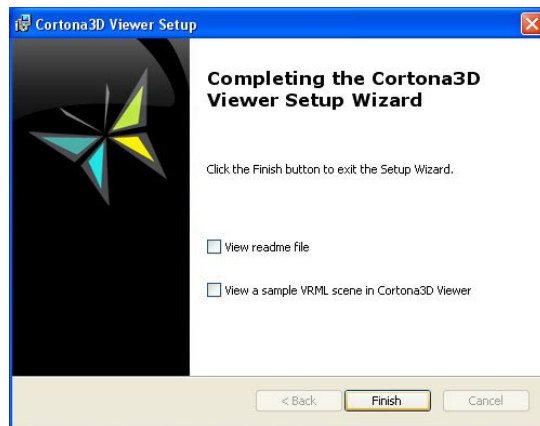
Cortona3D Viewer Setup

Completing the Cortona3D Viewer Setup Wizard

Click the Finish button to exit the Setup Wizard.

View readme file

View a sample VRML scene in Cortona3D Viewer

< Back
Finish
Cancel